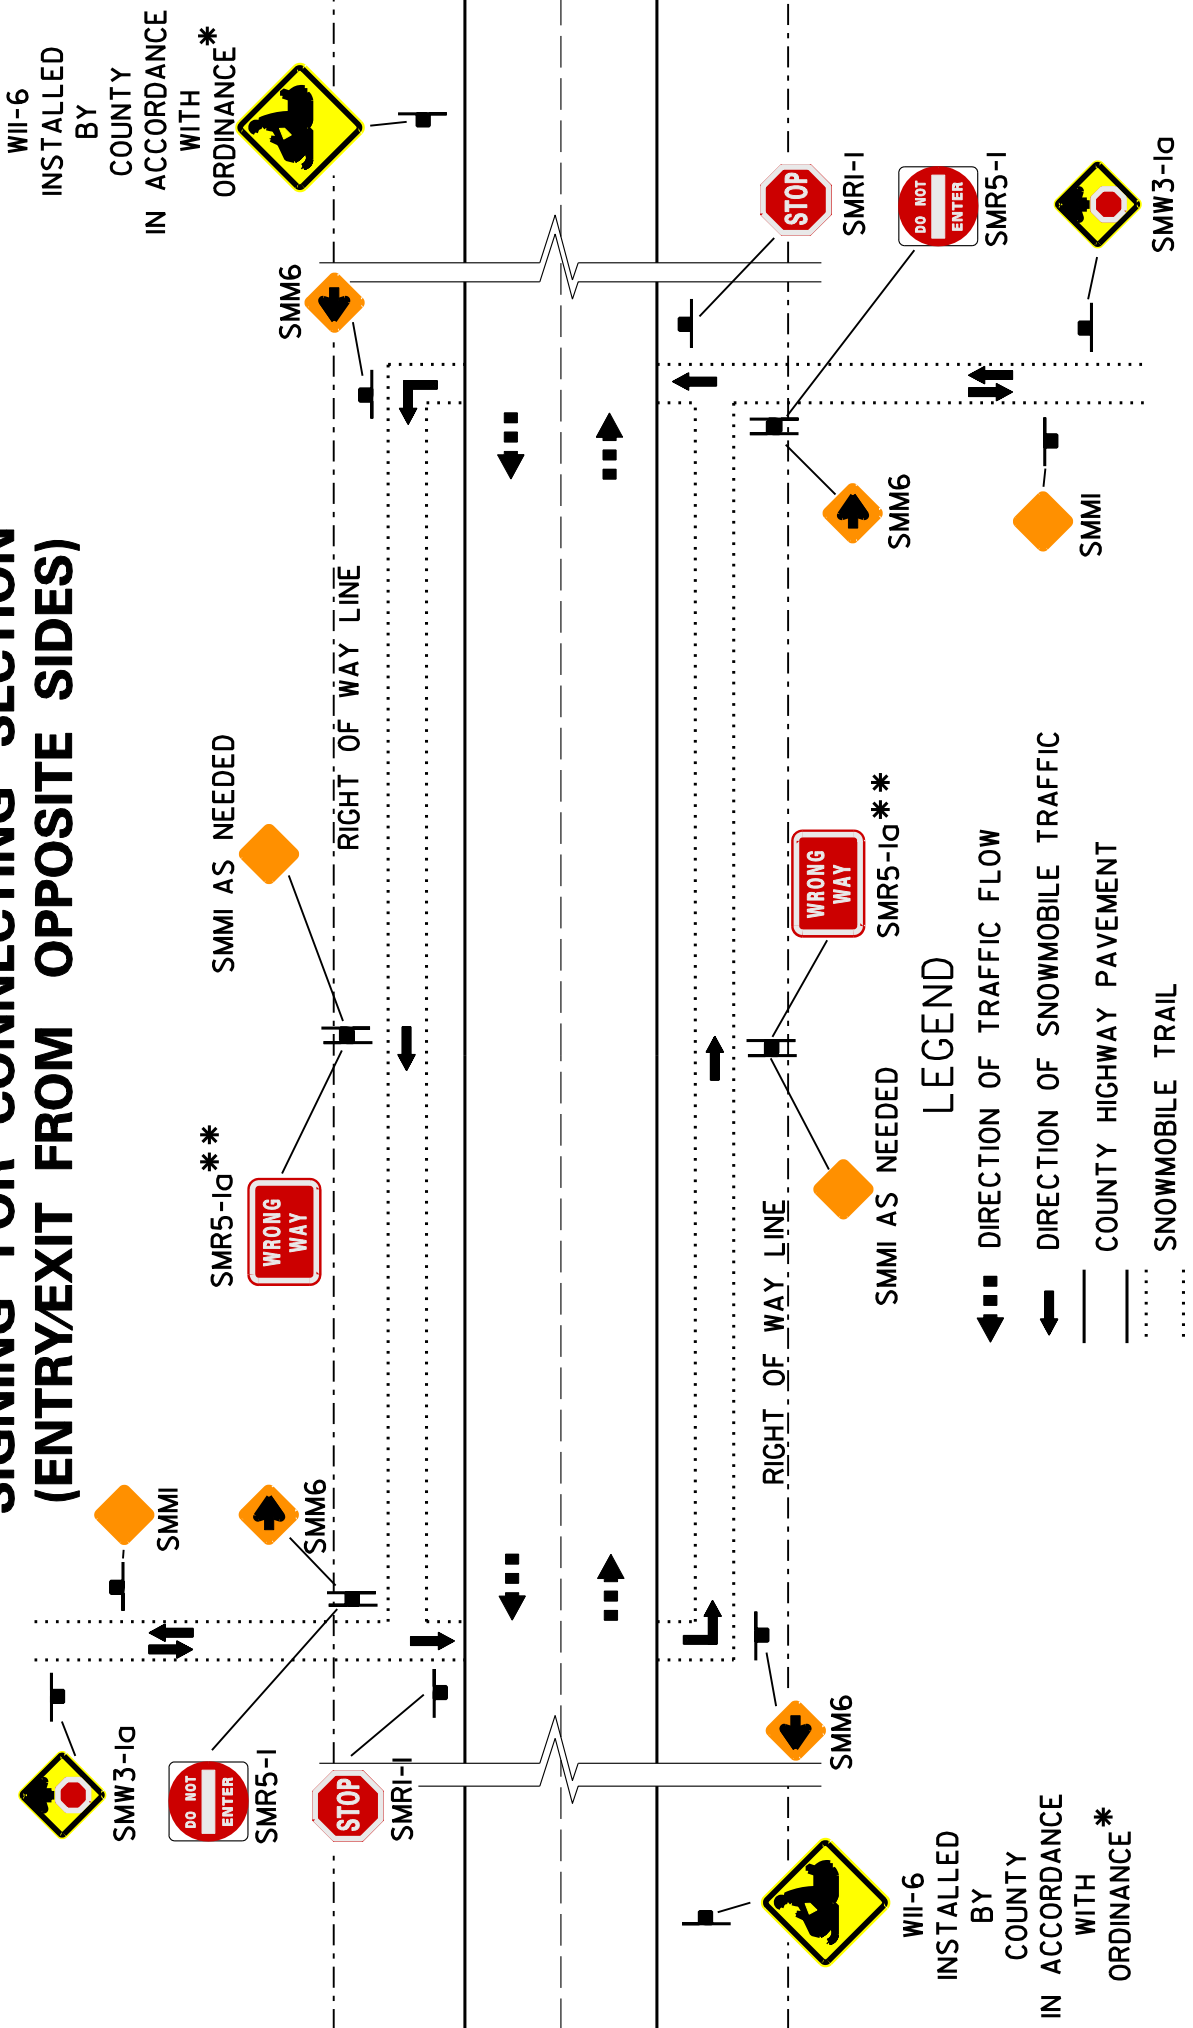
SIGNING FOR CONNECTING SECTION
(ENTRY/EXIT FROM OPPOSITE SIDES)

WII-6 INSTALLED BY COUNTY IN ACCORDANCE WITH ORDINANCE*

SMW3-Ia

DO NOT ENTER

SMR5-I

STOP

SMRI-I

SMMI

SMM6

SMR5-Ia**

WRONG WAY

SMMI AS NEEDED

RIGHT OF WAY LINE

SMM6

WII-6 INSTALLED BY COUNTY IN ACCORDANCE WITH ORDINANCE*

STOP

SMRI-I

DO NOT ENTER

SMR5-I

SMW3-Ia

SMM6

SMMI

WRONG WAY

SMR5-Ia**

SMMI AS NEEDED

RIGHT OF WAY LINE

SMM6

LEGEND
DIRECTION OF TRAFFIC FLOW
DIRECTION OF SNOWMOBILE TRAFFIC
COUNTY HIGHWAY PAVEMENT
SNOWMOBILE TRAIL